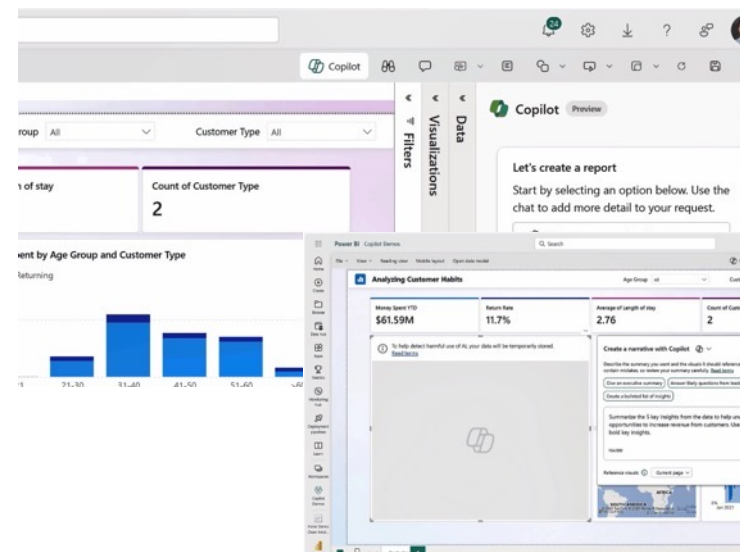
24

Copilot

roup All

Customer Type All

n of stay

Count of Customer Type

2

ent by Age Group and Customer Type

Returning

21-30

31-40

41-50

51-60

Filters

Visualizations

Data

Copilot Preview

Let's create a report

Start by selecting an option below. Use the chat to add more detail to your request.

Power BI Copilot Demos

Q Search

File View Reading view Mobile layout Open data model

Analyzing Customer Habits

Age Group All

Money Spent YTD

$61.59M

Return Rate

11.7%

Average of Length of stay

2.76

Count of Cust

2

To help detect harmful use of AI, your data will be temporarily stored. Read terms

Create a narrative with Copilot

Describe the summary you want and the visuals it should reference. AI-generated content may contain mistakes, so review your summary carefully. Read terms

Give an executive summary

Answer likely questions from leaders

Create a bulleted list of insights

Summarize the 5 key insights from the data to help uncover opportunities to increase revenue from customers. Use bold key insights.

Reference visuals

Current page

Home

Create

Browse

OneLake data hub

Apps

Metrics

Monitoring hub

Deployment pipelines

Learn

Workspaces

Copilot Demos